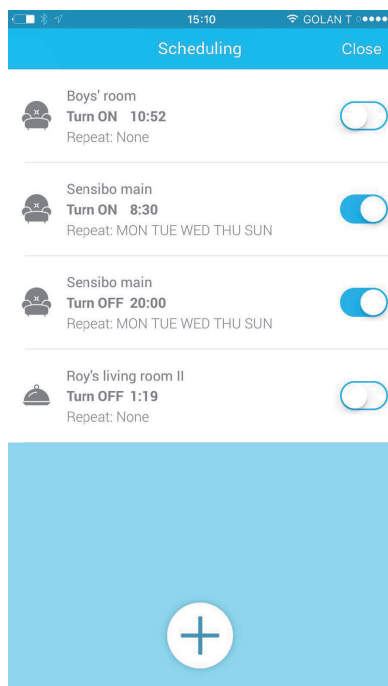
15:10 GOLAN T

Scheduling Close

Boys' room
Turn ON 10:52
Repeat: None

Sensibo main
Turn ON 8:30
Repeat: MON TUE WED THU SUN

Sensibo main
Turn OFF 20:00
Repeat: MON TUE WED THU SUN

Roy's living room II
Turn OFF 1:19
Repeat: None